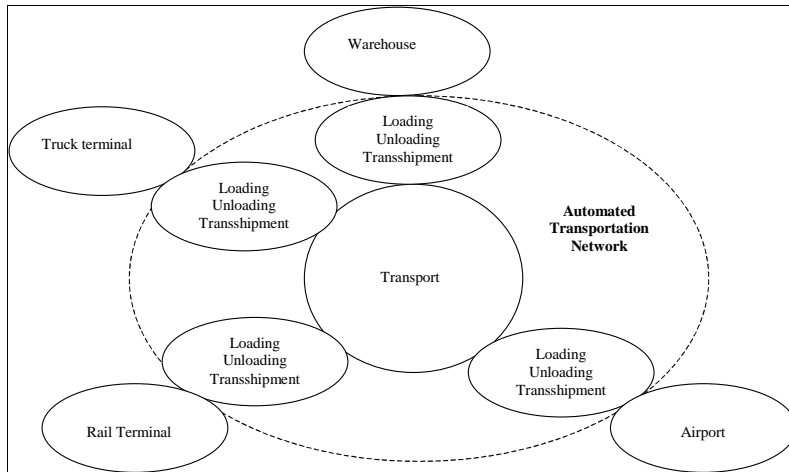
Warehouse

Truck terminal

Loading
Unloading
Transshipment

Loading
Unloading
Transshipment

Automated
Transportation
Network

Transport

Loading
Unloading
Transshipment

Loading
Unloading
Transshipment

Rail Terminal

Airport